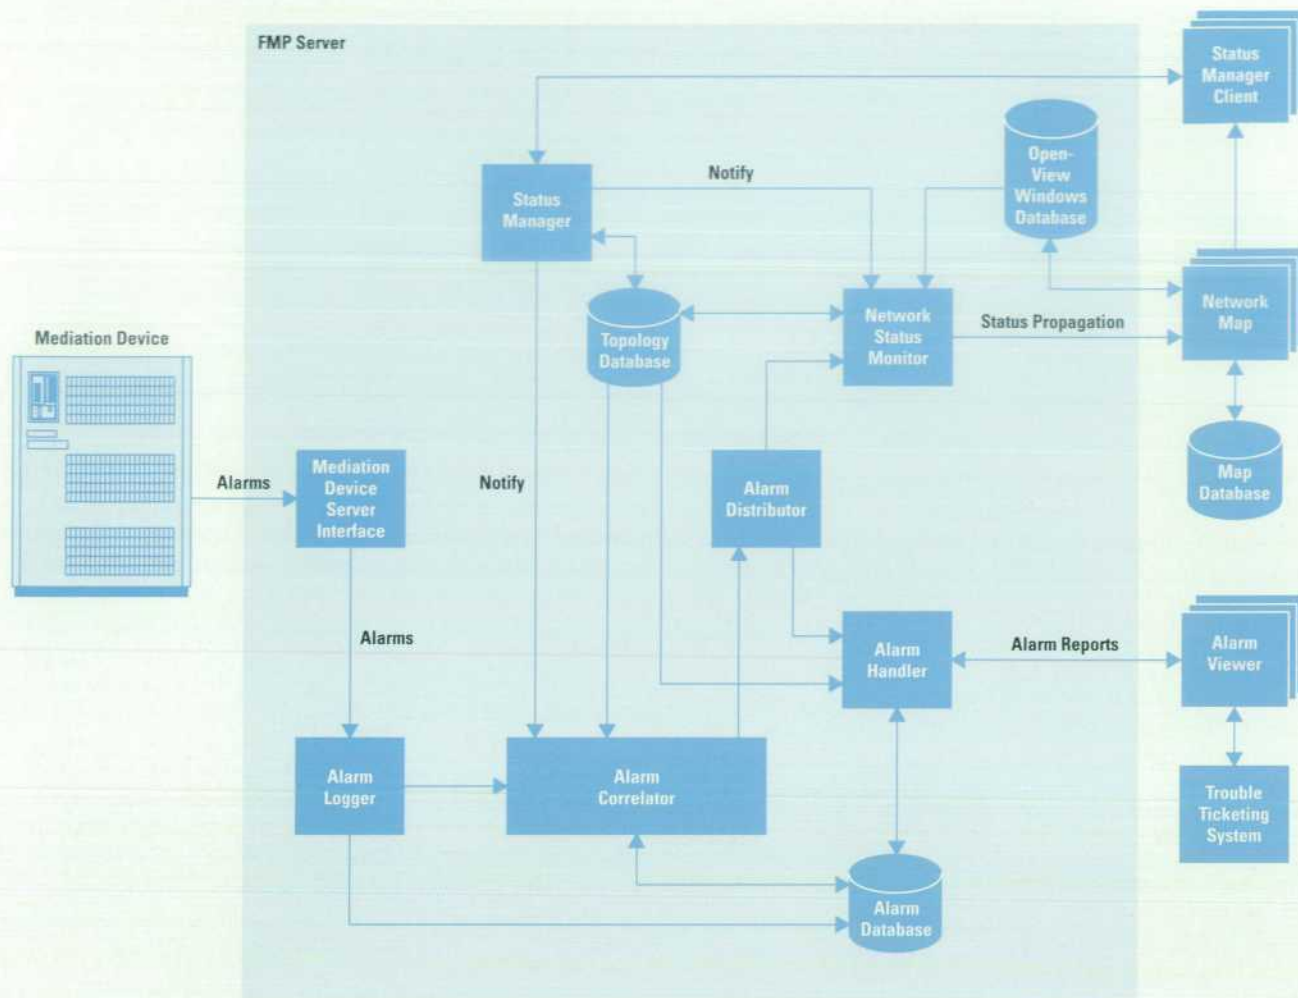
FMP Server

Status Manager Client

Notify

Open-View Windows Database

Status Manager

Network Status Monitor

Topology Database

Status Propagation

Network Map

Mediation Device

Map Database

Alarms

Mediation Device Server Interface

Notify

Alarm Distributor

Alarms

Alarm Handler

Alarm Reports

Alarm Viewer

Alarm Logger

Alarm Correlator

Trouble Ticketing System

Alarm Database